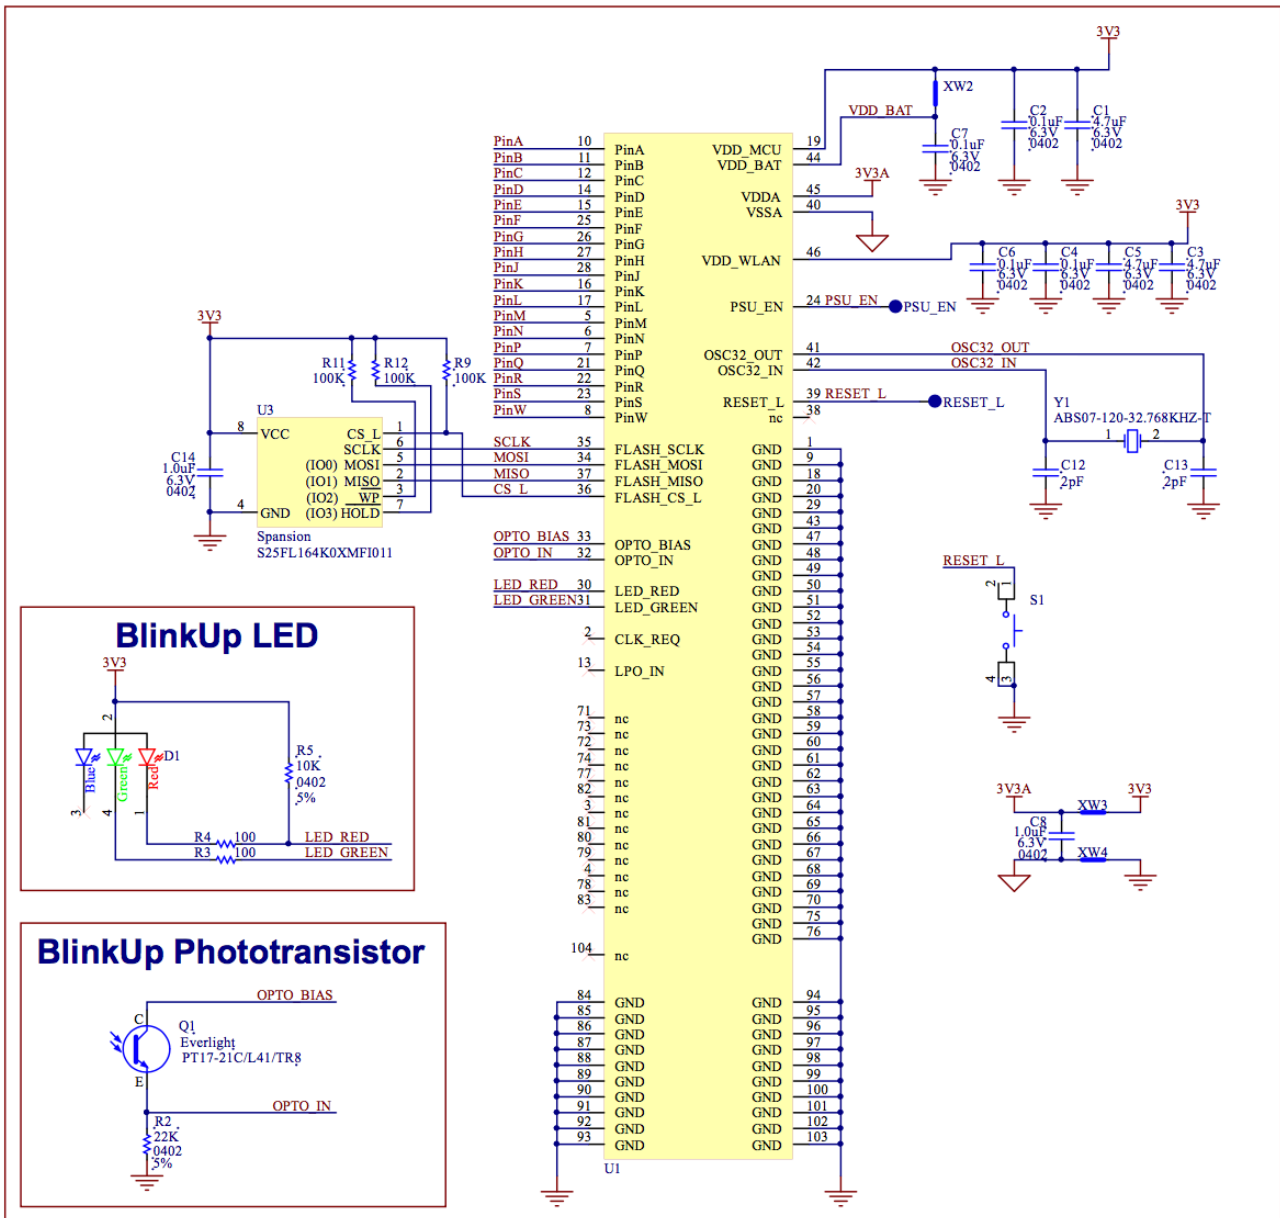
3V3

XW2

VDD_BAT

C7
0.1uF
6.3V
0402

C2
0.1uF
6.3V
0402

C1
4.7uF
6.3V
0402

3V3A

3V3

C6
0.1uF
6.3V
0402

C4
0.1uF
6.3V
0402

C5
4.7uF
6.3V
0402

C3
4.7uF
6.3V
0402

PinA 10 PinA
PinB 11 PinB
PinC 12 PinC
PinD 14 PinD
PinE 15 PinE
PinF 25 PinF
PinG 26 PinG
PinH 27 PinH
PinJ 28 PinJ
PinK 16 PinK
PinL 17 PinL
PinM 5 PinM
PinN 6 PinN
PinP 7 PinP
PinQ 21 PinQ
PinR 22 PinR
PinS 23 PinS
PinW 8 PinW

VDD_MCU 19
VDD_BAT 44
VDDA 45
VSSA 40
VDD_WLAN 46
PSU_EN 24 PSU_EN
PSU_EN
OSC32_OUT 41
OSC32_IN 42
OSC32_OUT
OSC32_IN
RESET_L 39 RESET_L
RESET_L
nc 38

Y1
ABS07-120-32.768KHZ-T
1 2
C12
2pF
C13
2pF

3V3
R11
100K
R12
100K
R9
100K

U3
8 VCC
CS_L 1
SCLK 6
(IO0) MOSI 5
(IO1) MISO 2
(IO2) WP 3
4 GND
(IO3) HOLD 7
Spansion
S25FL164K0XMFI011

C14
1.0uF
6.3V
0402

SCLK 35 FLASH_SCLK
MOSI 34 FLASH_MOSI
MISO 37 FLASH_MISO
CS_L 36 FLASH_CS_L

OPTO_BIAS 33 OPTO_BIAS
OPTO_IN 32 OPTO_IN
LED_RED 30 LED_RED
LED_GREEN31 LED_GREEN
2 CLK_REQ
13 LPO_IN
71 nc
73 nc
72 nc
74 nc
77 nc
82 nc
3 nc
81 nc
80 nc
79 nc
4 nc
78 nc
83 nc
104 nc

GND 1
GND 9
GND 18
GND 20
GND 29
GND 43
GND 47
GND 48
GND 49
GND 50
GND 51
GND 52
GND 53
GND 54
GND 55
GND 56
GND 57
GND 58
GND 59
GND 60
GND 61
GND 62
GND 63
GND 64
GND 65
GND 66
GND 67
GND 68
GND 69
GND 70
GND 75
GND 76

84 GND
85 GND
86 GND
87 GND
88 GND
89 GND
90 GND
91 GND
92 GND
93 GND

GND 94
GND 95
GND 96
GND 97
GND 98
GND 99
GND 100
GND 101
GND 102
GND 103
U1

RESET_L
2
S1
4 3

3V3A
3V3
XW3
C8
1.0uF
6.3V
0402
XW4

BlinkUp LED
3V3
2
Blue
Green
Red
D1
3 4 1
R5
10K
0402
5%
R4 100
R3 100
LED_RED
LED_GREEN

BlinkUp Phototransistor
OPTO_BIAS
C
Q1
Everlight
PT17-21C/L41/TR8
E
OPTO_IN
R2
22K
0402
5%